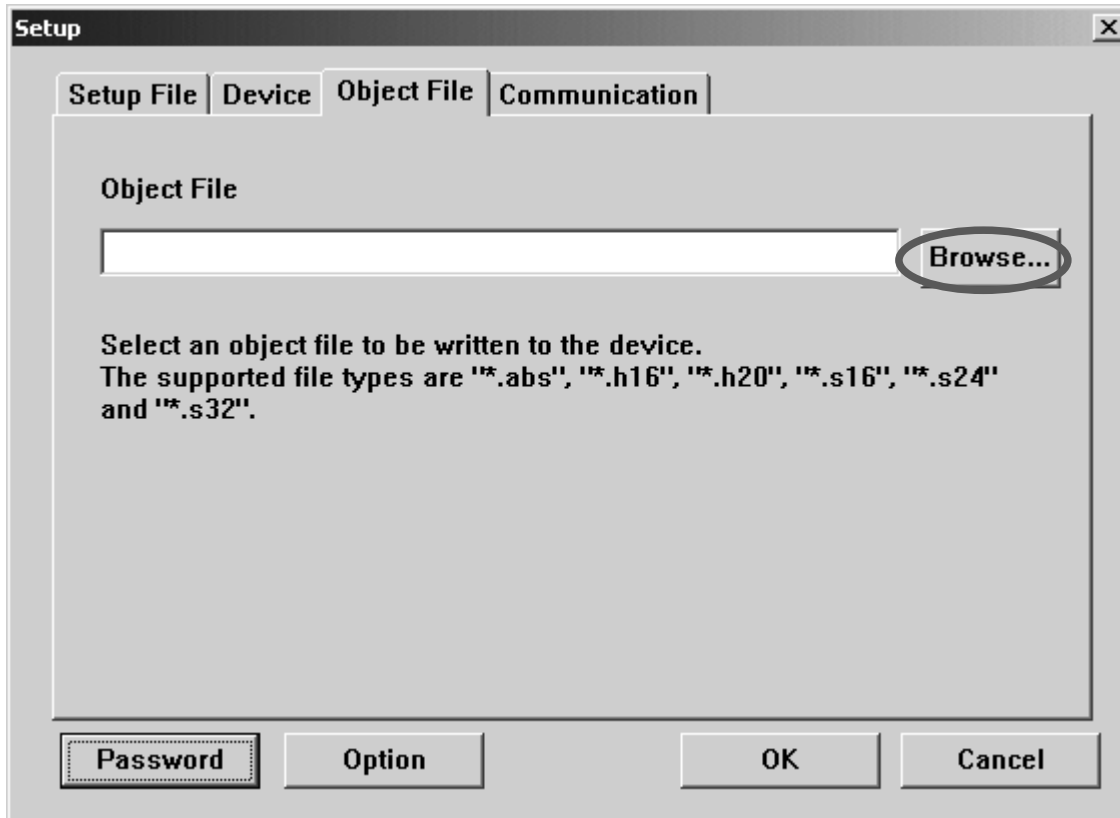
Setup

Setup File | Device | Object File | Communication

Object File

Browse...

Select an object file to be written to the device.
The supported file types are "*.abs", "*.h16", "*.h20", "*.s16", "*.s24" and "*.s32".

Password | Option | OK | Cancel